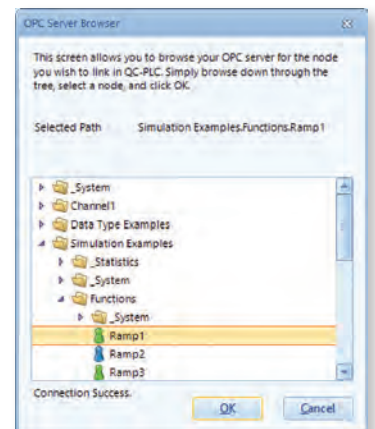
OPC Server Browser

This screen allows you to browse your OPC server for the node you wish to link in QC-PLC. Simply browse down through the tree, select a node, and click OK.

Selected Path Simulation Examples.Functions.Ramp1

_System
Channel1
Data Type Examples
Simulation Examples
_Statistics
_System
Functions
_System
Ramp1
Ramp2
Ramp3

Connection Success.

OK
Cancel